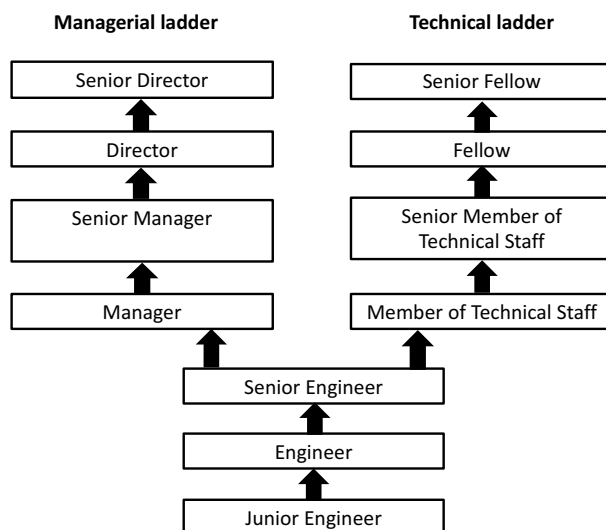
Managerial ladder

Senior Director

Director

Senior Manager

Manager

Technical ladder

Senior Fellow

Fellow

Senior Member of Technical Staff

Member of Technical Staff

Senior Engineer

Engineer

Junior Engineer